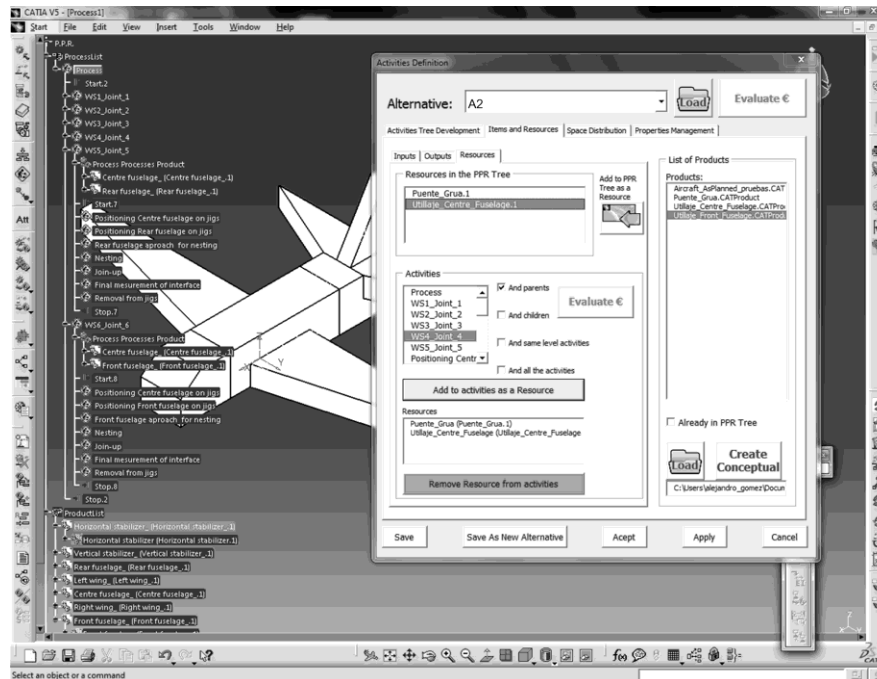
CATIA V5 - [Process1]
Start File Edit View Insert Tools Window Help

P.P.R.
ProcessList
Process
Start.2
WS1_Joint_1
WS2_Joint_2
WS3_Joint_3
WS4_Joint_4
WS5_Joint_5
Process Processes Product
Centre fuselage_ (Centre fuselage_.1)
Rear fuselage_ (Rear fuselage_.1)
Start.7
Positioning Centre fuselage on jigs
Positioning Rear fuselage on jigs
Rear fuselage aproach for nesting
Nesting
Join-up
Final mesurement of interface
Removal from jigs
Stop.7
WS6_Joint_6
Process Processes Product
Centre fuselage_ (Centre fuselage_.1)
Front fuselage_ (Front fuselage_.1)
Start.8
Positioning Centre fuselage on jigs
Positioning Front fuselage on jigs
Front fuselage aproach for nesting
Nesting
Join-up
Final mesurement of interface
Removal from jigs
Stop.8
Stop.2
ProductList
Horizontal stabilizer_ (Horizontal stabilizer_.1)
Horizontal stabilizer_ (Horizontal stabilizer.1)
Vertical stabilizer_ (Vertical stabilizer_.1)
Rear fuselage_ (Rear fuselage_.1)
Left wing_ (Left wing_.1)
Centre fuselage_ (Centre fuselage_.1)
Right wing_ (Right wing_.1)
Front fuselage_ (Front fuselage_.1)

Activities Definition
Alternative: A2
Load
Evaluate €
Activities Tree Development | Items and Resources | Space Distribution | Properties Management
Inputs | Outputs | Resources
Resources in the PPR Tree
Puente_Grua.1
Utillaje_Centre_Fuselage.1
Add to PPR Tree as a Resource
Activities
Process
WS1_Joint_1
WS2_Joint_2
WS3_Joint_3
WS4_Joint_4
WS5_Joint_5
Positioning Centr
And parents
And children
Evaluate €
And same level activities
And all the activities
Add to activities as a Resource
Resources
Puente_Grua (Puente_Grua.1)
Utillaje_Centre_Fuselage (Utillaje_Centre_Fuselage
Remove Resource from activities
List of Products
Products:
Aircraft_AsPlanned_pruebas.CAT
Puente_Grua.CATProduct
Utillaje_Centre_Fuselage.CATProd
Utillaje_Front_Fuselage.CATProd
Already in PPR Tree
Load
Create Conceptual
C:\Users\alejandro_gomez\Docun
Save
Save As New Alternative
Acept
Apply
Cancel

Select an object or a command